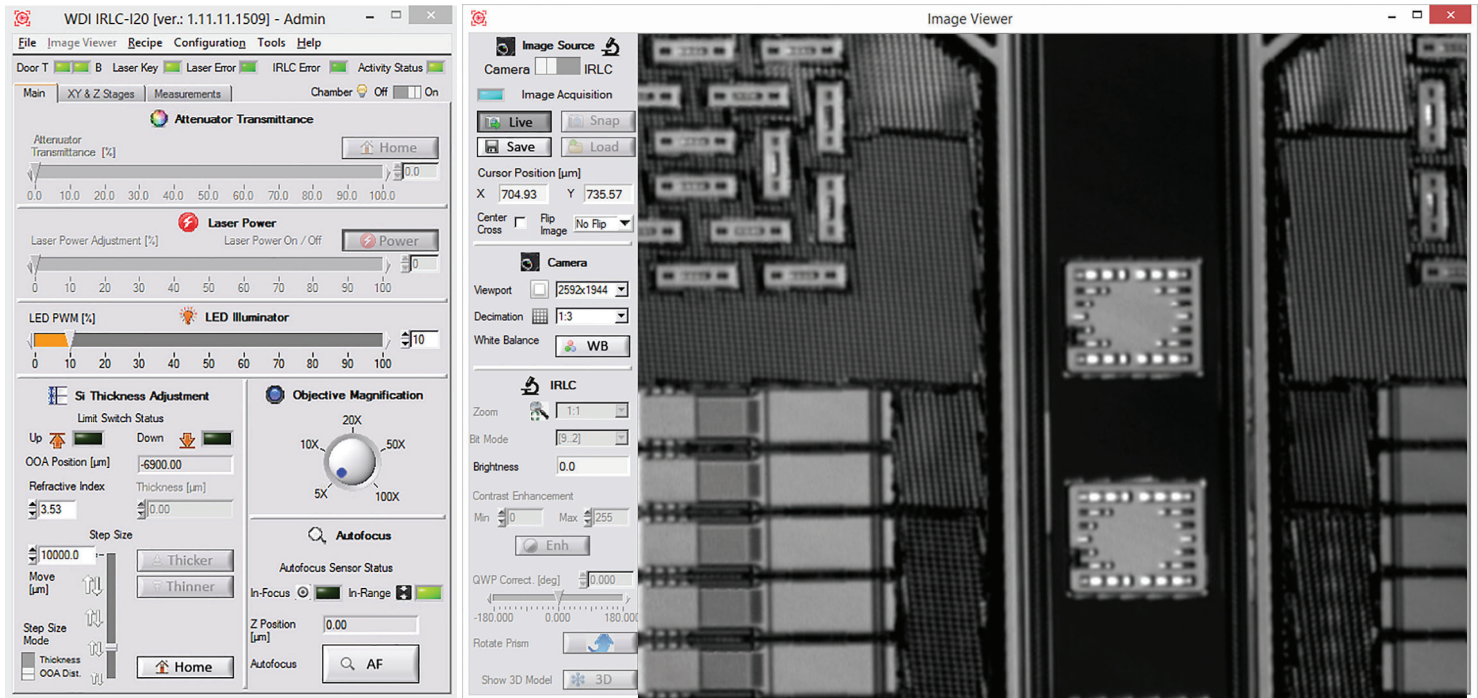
WDI IRLC-I20 [ver.: 1.11.11.1509] - Admin

File Image Viewer Recipe Configuration Tools Help

Door T B Laser Key Laser Error IRLC Error Activity Status

Main XY & Z Stages Measurements Chamber Off On

Attenuator Transmittance

Attenuator Transmittance [%] Home

0.0

0.0 10.0 20.0 30.0 40.0 50.0 60.0 70.0 80.0 90.0 100.0

Laser Power

Laser Power Adjustment [%] Laser Power On / Off Power

0

0 10 20 30 40 50 60 70 80 90 100

LED PWM [%] LED Illuminator

10

0 10 20 30 40 50 60 70 80 90 100

Si Thickness Adjustment

Limit Switch Status

Up Down

OOA Position [µm] -6900.00

Refractive Index Thickness [µm]

3.53 0.00

Step Size

10000.0

Move [µm]

Thicker

Thinner

Step Size Mode

Thickness

OOA Dist.

Home

Objective Magnification

20X

10X 50X

5X 100X

Autofocus

Autofocus Sensor Status

In-Focus In-Range

Z Position [µm] 0.00

Autofocus AF

Image Viewer

Image Source

Camera IRLC

Image Acquisition

Live Snap

Save Load

Cursor Position [µm]

X 704.93 Y 735.57

Center Cross Flip Image No Flip

Camera

Viewport 2592x1944

Decimation 1:3

White Balance WB

IRLC

Zoom 1:1

Bit Mode [9..2]

Brightness 0.0

Contrast Enhancement

Min 0 Max 255

Enh

QWP Correct. [deg] 0.000

-180.000 0.000 180.000

Rotate Prism

Show 3D Model 3D